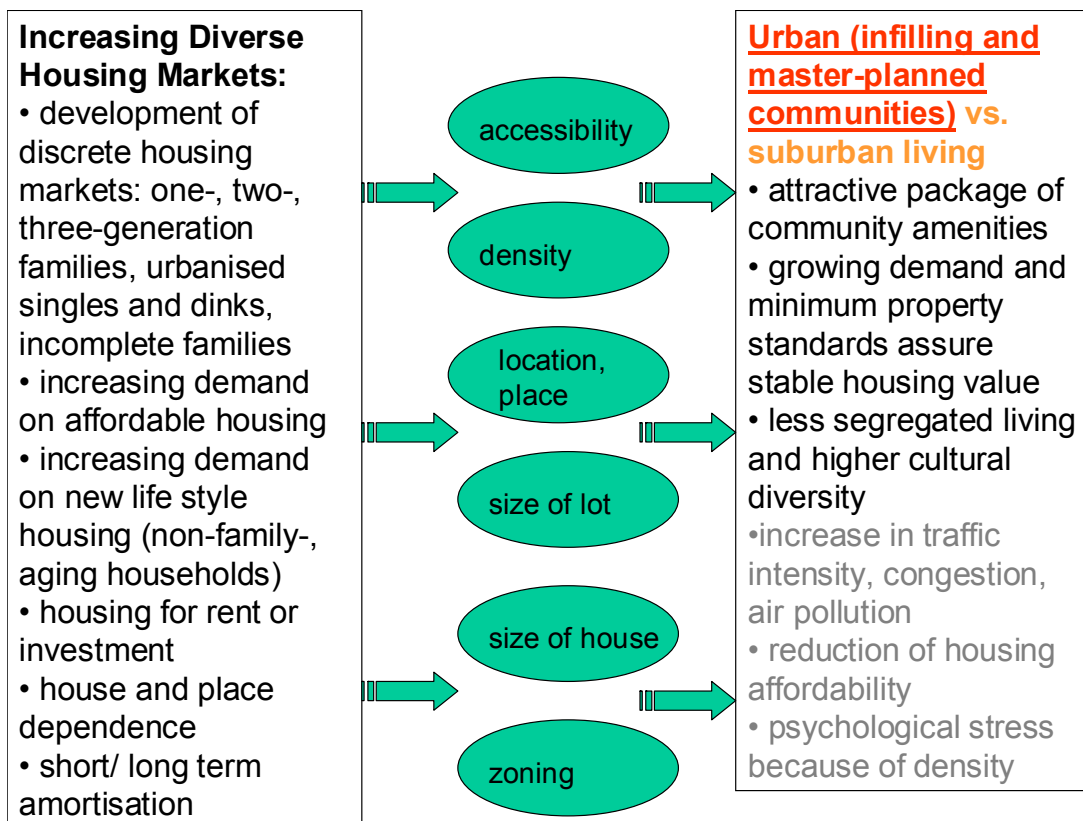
**Increasing Diverse Housing Markets:**
• development of discrete housing markets: one-, two-, three-generation families, urbanised singles and dinks, incomplete families
• increasing demand on affordable housing
• increasing demand on new life style housing (non-family-, aging households)
• housing for rent or investment
• house and place dependence
• short/ long term amortisation

accessibility

density

location, place

size of lot

size of house

zoning

Urban (infilling and master-planned communities) vs. suburban living
• attractive package of community amenities
• growing demand and minimum property standards assure stable housing value
• less segregated living and higher cultural diversity
•increase in traffic intensity, congestion, air pollution
• reduction of housing affordability
• psychological stress because of density